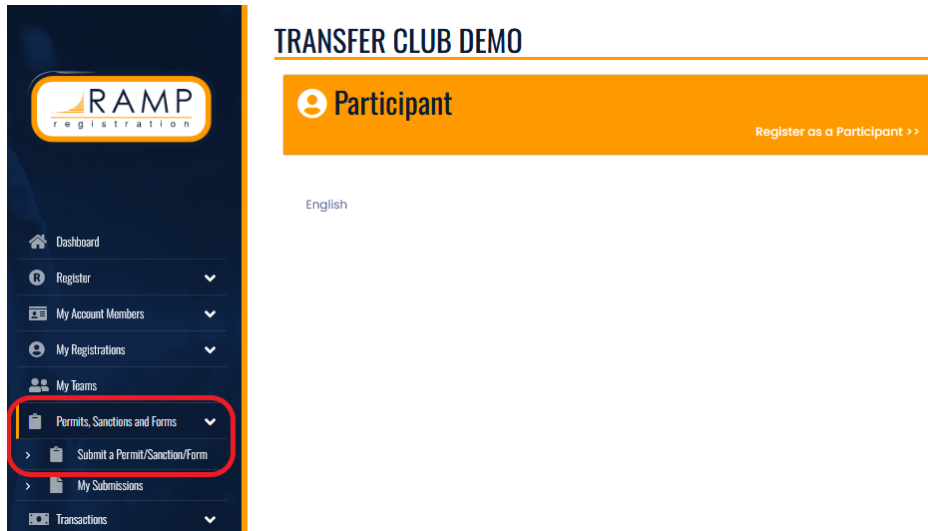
RAMP
registration

Dashboard
Register
My Account Members
My Registrations
My Teams
Permits, Sanctions and Forms
Submit a Permit/Sanction/Form
My Submissions
Transactions

TRANSFER CLUB DEMO

Participant
Register as a Participant >>

English